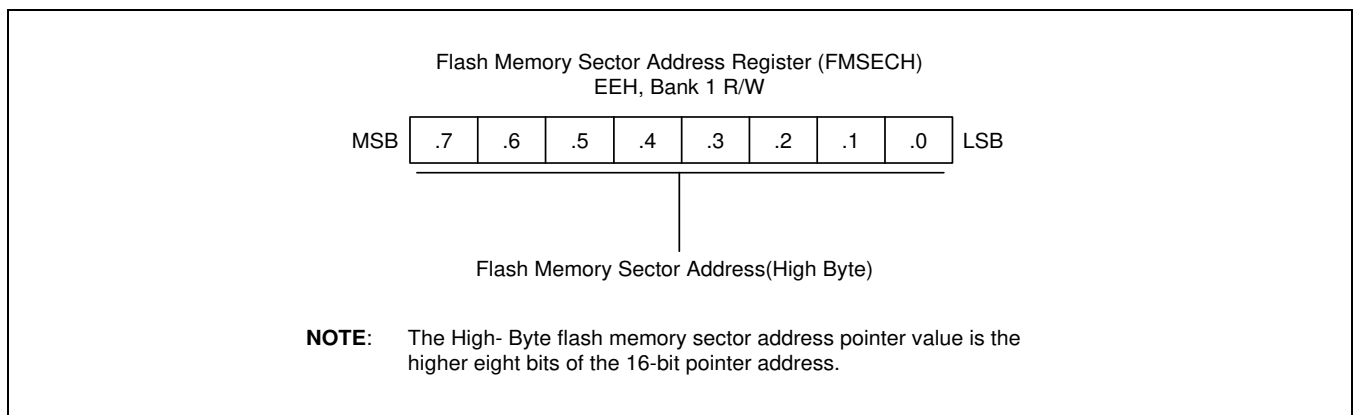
Flash Memory Sector Address Register (FMSECH)
EEH, Bank 1 R/W

| MSB | .7 | .6 | .5 | .4 | .3 | .2 | .1 | .0 | LSB |
|---|---|---|---|---|---|---|---|---|---|

Flash Memory Sector Address(High Byte)

**NOTE**: The High- Byte flash memory sector address pointer value is the higher eight bits of the 16-bit pointer address.